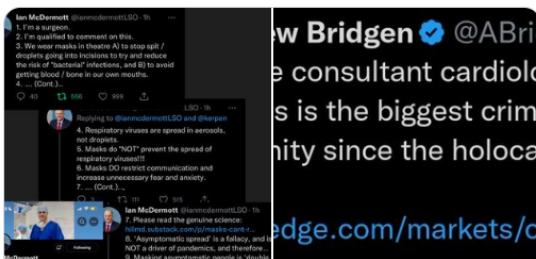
Ian McDermott @ianmcdermottLSO · 1h
1. I'm a surgeon.
2. I'm qualified to comment on this.
3. We wear masks in theatre A) to stop spit / droplets going into incisions to try and reduce the risk of "bacterial" infections, and B) to avoid getting blood / bone in our own mouths.
4. ... (Cont.)..
43 556 999

LSO · 1h
Replying to @ianmcdermottLSO and @kerpen
4. Respiratory viruses are spread in aerosols, not droplets.
5. Masks do "NOT" prevent the spread of respiratory viruses!!!
6. Masks DO restrict communication and increase unnecessary fear and anxiety.
7. ... (Cont.)..
10 315

Ian McDermott @ianmcdermottLSO · 1h
7. Please read the genuine science: hillmd.substack.com/p/masks-cant-r...
8. 'Asymptomatic spread' is a fallacy, and is NOT a driver of pandemics, and therefore..
9. Masking asymptomatic people is 'double
Following
McDermott

ew Bridgen @ABri
e consultant cardiolo
s is the biggest crim
nity since the holoca
edge.com/markets/c